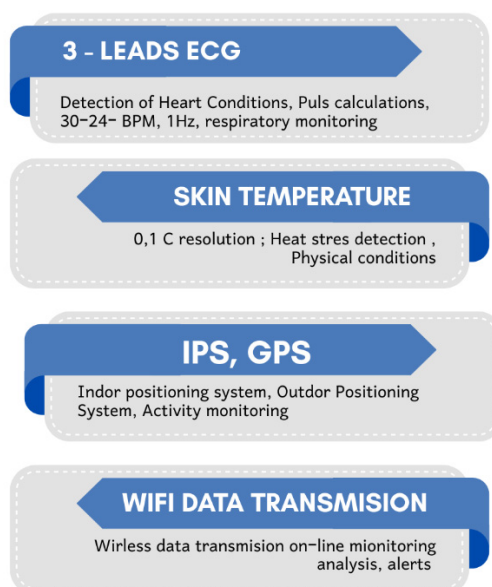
3 - LEADS ECG

Detection of Heart Conditions, Puls calculations, 30-24- BPM, 1Hz, respiratory monitoring

SKIN TEMPERATURE

0,1 C resolution ; Heat stres detection , Physical conditions

IPS, GPS

Indor positioning system, Outdor Positioning System, Activity monitoring

WIFI DATA TRANSMISION

Wirless data transmision on-line mionitoring analysis, alerts